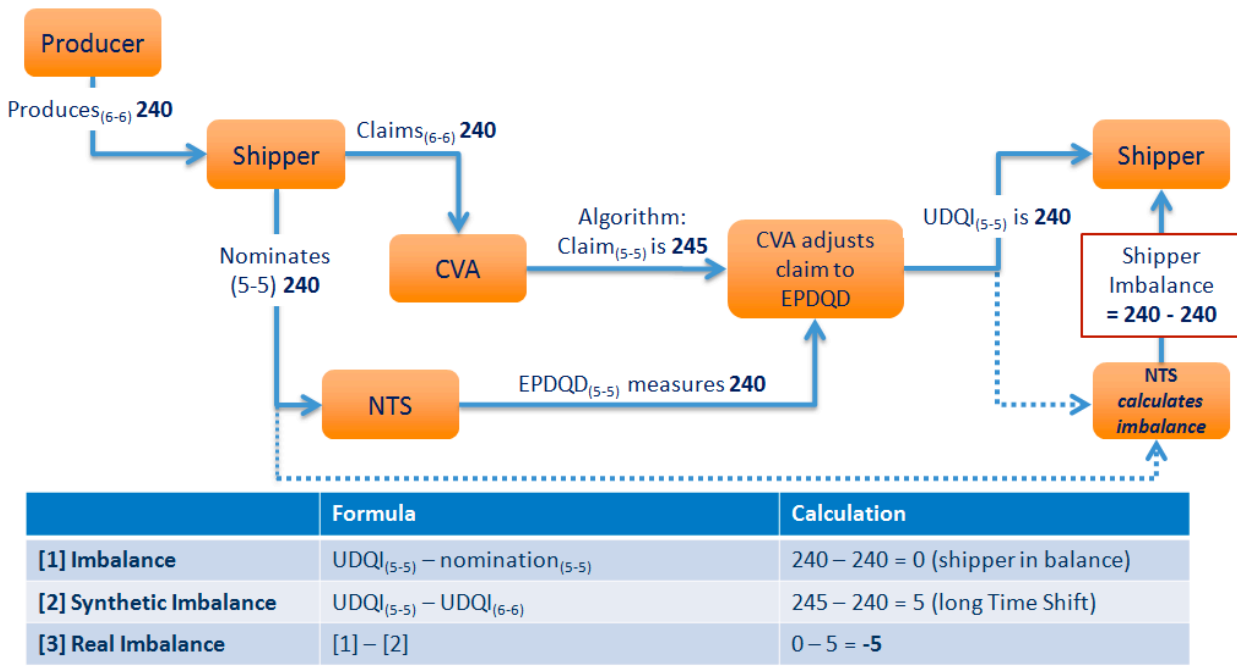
Producer

Produces$_{(6-6)}$ **240**

Shipper

Claims$_{(6-6)}$ **240**

Nominates (5-5) **240**

CVA

Algorithm: Claim$_{(5-5)}$ is **245**

CVA adjusts claim to EPDQD

UDQI$_{(5-5)}$ is **240**

Shipper

Shipper Imbalance **= 240 - 240**

NTS

EPDQD$_{(5-5)}$ measures **240**

NTS *calculates imbalance*

| | Formula | Calculation |
|---|---|---|
| [1] Imbalance | UDQI$_{(5-5)}$ – nomination$_{(5-5)}$ | 240 – 240 = 0 (shipper in balance) |
| [2] Synthetic Imbalance | UDQI$_{(5-5)}$ – UDQI$_{(6-6)}$ | 245 – 240 = 5 (long Time Shift) |
| [3] Real Imbalance | [1] – [2] | 0 – 5 = **-5** |